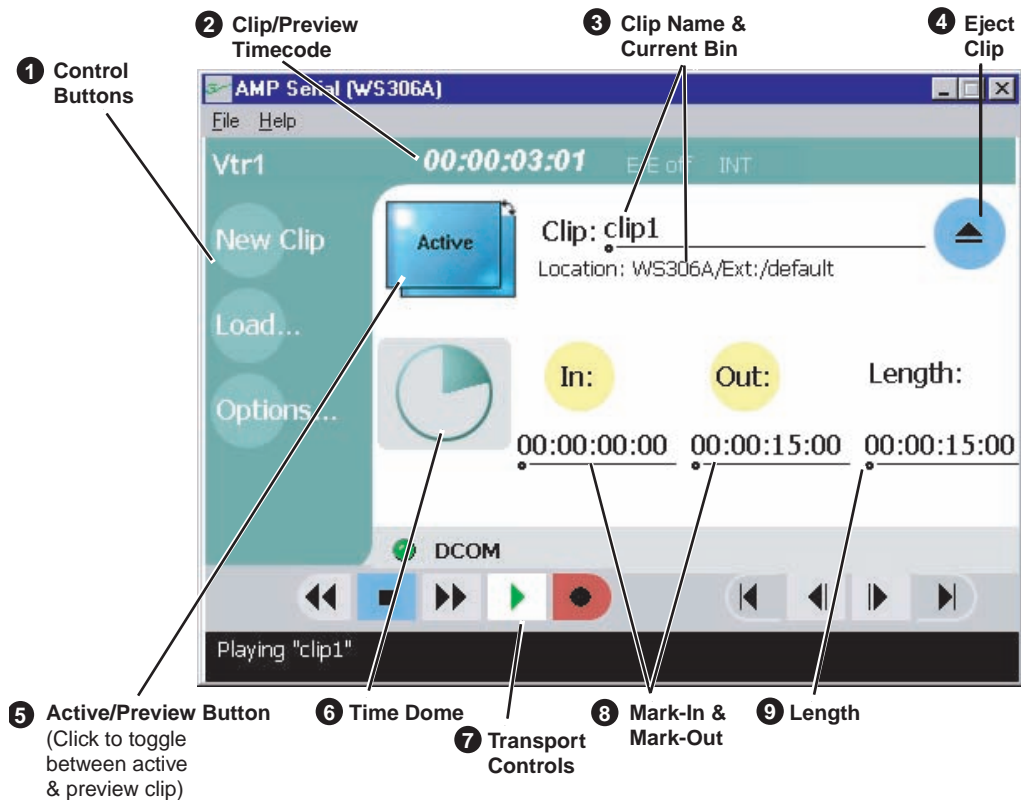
2 Clip/Preview Timecode

3 Clip Name & Current Bin

4 Eject Clip

1 Control Buttons

AMP Serial (WS306A)

File Help

Vtr1 00:00:03:01 E/E off INT

New Clip

Load...

Options...

Active

Clip: clip1

Location: WS306A/Ext:/default

In:

Out:

Length:

00:00:00:00 00:00:15:00 00:00:15:00

DCOM

Playing "clip1"

5 Active/Preview Button (Click to toggle between active & preview clip)

6 Time Dome

7 Transport Controls

8 Mark-In & Mark-Out

9 Length